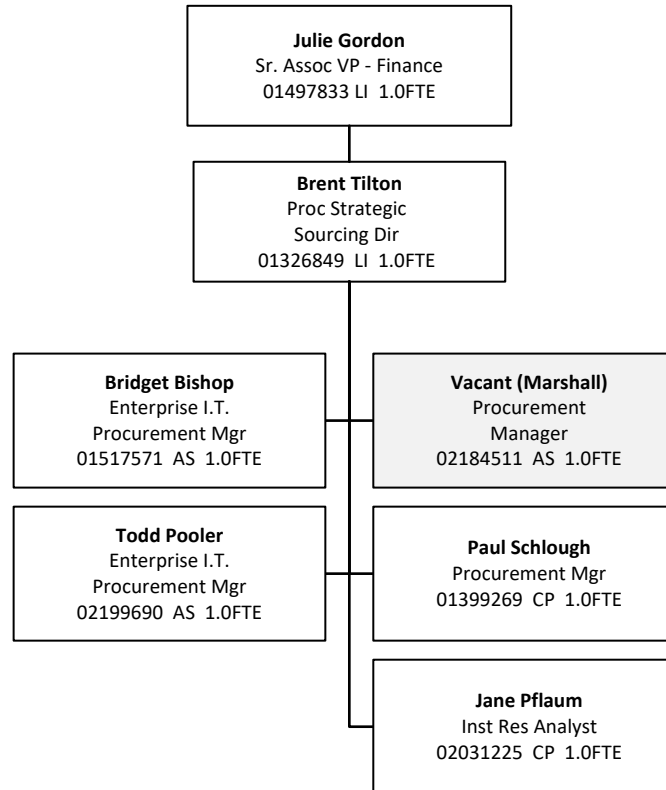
**Julie Gordon**
Sr. Assoc VP - Finance
01497833 LI 1.0FTE

**Brent Tilton**
Proc Strategic Sourcing Dir
01326849 LI 1.0FTE

**Bridget Bishop**
Enterprise I.T. Procurement Mgr
01517571 AS 1.0FTE

**Vacant (Marshall)**
Procurement Manager
02184511 AS 1.0FTE

**Todd Pooler**
Enterprise I.T. Procurement Mgr
02199690 AS 1.0FTE

**Paul Schlough**
Procurement Mgr
01399269 CP 1.0FTE

**Jane Pflaum**
Inst Res Analyst
02031225 CP 1.0FTE